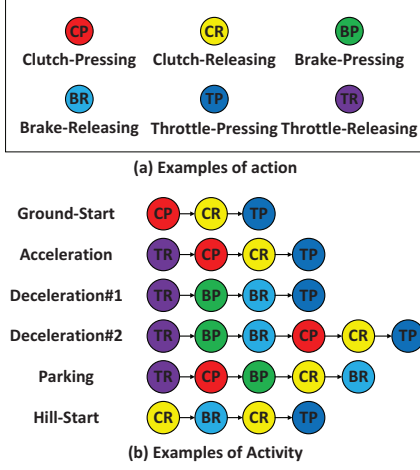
CP
Clutch-Pressing

CR
Clutch-Releasing

BP
Brake-Pressing

BR
Brake-Releasing

TP
Throttle-Pressing

TR
Throttle-Releasing

(a) Examples of action

Ground-Start CP CR TP

Acceleration TR CP CR TP

Deceleration#1 TR BP BR TP

Deceleration#2 TR BP BR CP CR TP

Parking TR CP BP CR BR

Hill-Start CR BR CR TP

(b) Examples of Activity